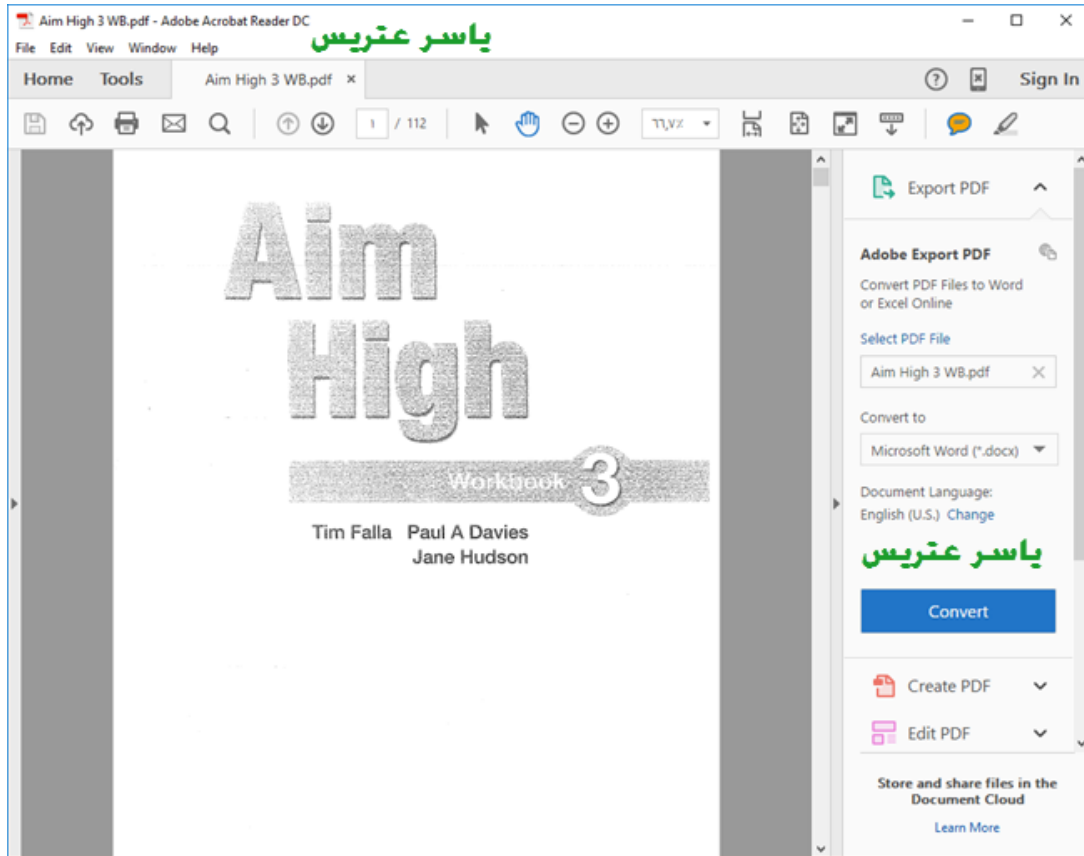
Aim High 3 WB.pdf - Adobe Acrobat Reader DC

File Edit View Window Help

ياسر عتريس

Home Tools Aim High 3 WB.pdf ×

Sign In

1 / 112

٦٦,٧٪

Aim High

Workbook 3

Tim Falla Paul A Davies
Jane Hudson

Export PDF

Adobe Export PDF

Convert PDF Files to Word or Excel Online

Select PDF File

Aim High 3 WB.pdf

Convert to

Microsoft Word (*.docx)

Document Language:
English (U.S.) Change

ياسر عتريس

Convert

Create PDF

Edit PDF

Store and share files in the Document Cloud

Learn More